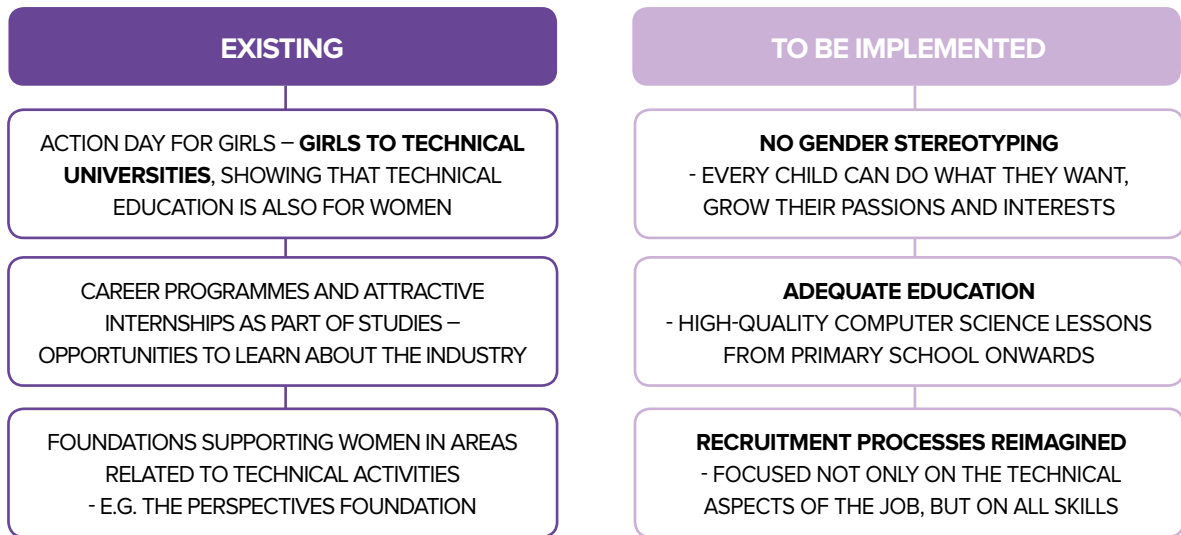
EXISTING

ACTION DAY FOR GIRLS – GIRLS TO TECHNICAL UNIVERSITIES, SHOWING THAT TECHNICAL EDUCATION IS ALSO FOR WOMEN

CAREER PROGRAMMES AND ATTRACTIVE INTERNSHIPS AS PART OF STUDIES – OPPORTUNITIES TO LEARN ABOUT THE INDUSTRY

FOUNDATIONS SUPPORTING WOMEN IN AREAS RELATED TO TECHNICAL ACTIVITIES - E.G. THE PERSPECTIVES FOUNDATION

TO BE IMPLEMENTED

NO GENDER STEREOTYPING
- EVERY CHILD CAN DO WHAT THEY WANT, GROW THEIR PASSIONS AND INTERESTS

ADEQUATE EDUCATION
- HIGH-QUALITY COMPUTER SCIENCE LESSONS FROM PRIMARY SCHOOL ONWARDS

RECRUITMENT PROCESSES REIMAGINED
- FOCUSED NOT ONLY ON THE TECHNICAL ASPECTS OF THE JOB, BUT ON ALL SKILLS